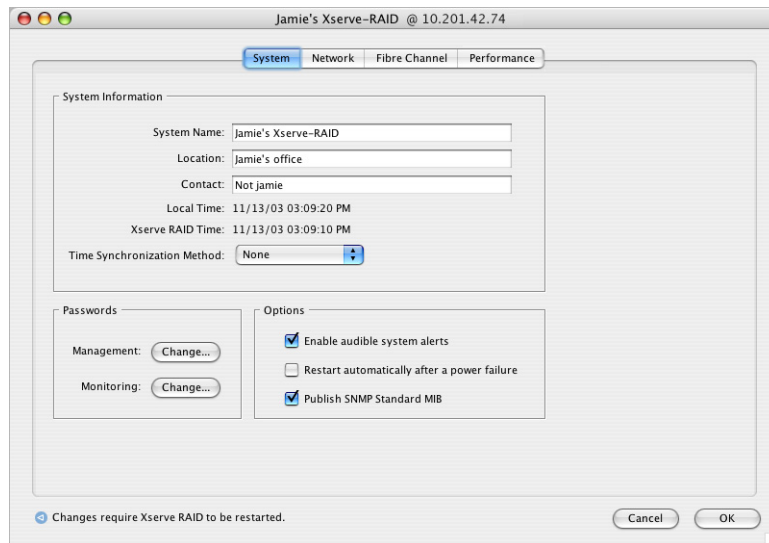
Jamie's Xserve-RAID @ 10.201.42.74

System | Network | Fibre Channel | Performance

System Information

System Name: Jamie's Xserve-RAID

Location: Jamie's office

Contact: Not jamie

Local Time: 11/13/03 03:09:20 PM

Xserve RAID Time: 11/13/03 03:09:10 PM

Time Synchronization Method: None

Passwords

Management: Change...

Monitoring: Change...

Options

Enable audible system alerts

Restart automatically after a power failure

Publish SNMP Standard MIB

Changes require Xserve RAID to be restarted.

Cancel

OK